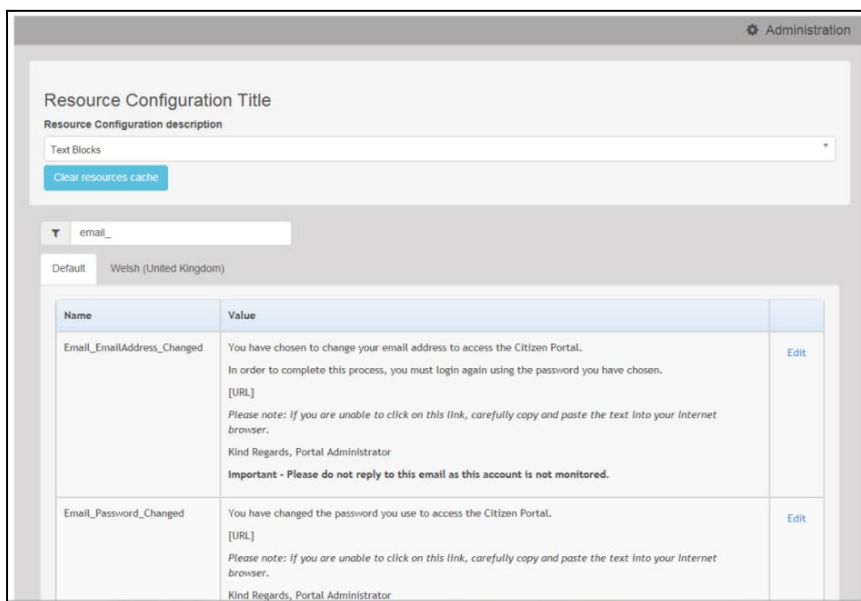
Administration

Resource Configuration Title

Resource Configuration description

Text Blocks

Clear resources cache

email_

Default | Welsh (United Kingdom)

| Name | Value | |
|---|---|---|
| Email_EmailAddress_Changed | You have chosen to change your email address to access the Citizen Portal. In order to complete this process, you must login again using the password you have chosen. [URL] *Please note: If you are unable to click on this link, carefully copy and paste the text into your Internet browser.* Kind Regards, Portal Administrator **Important - Please do not reply to this email as this account is not monitored.** | Edit |
| Email_Password_Changed | You have changed the password you use to access the Citizen Portal. [URL] *Please note: If you are unable to click on this link, carefully copy and paste the text into your Internet browser.* Kind Regards, Portal Administrator | Edit |